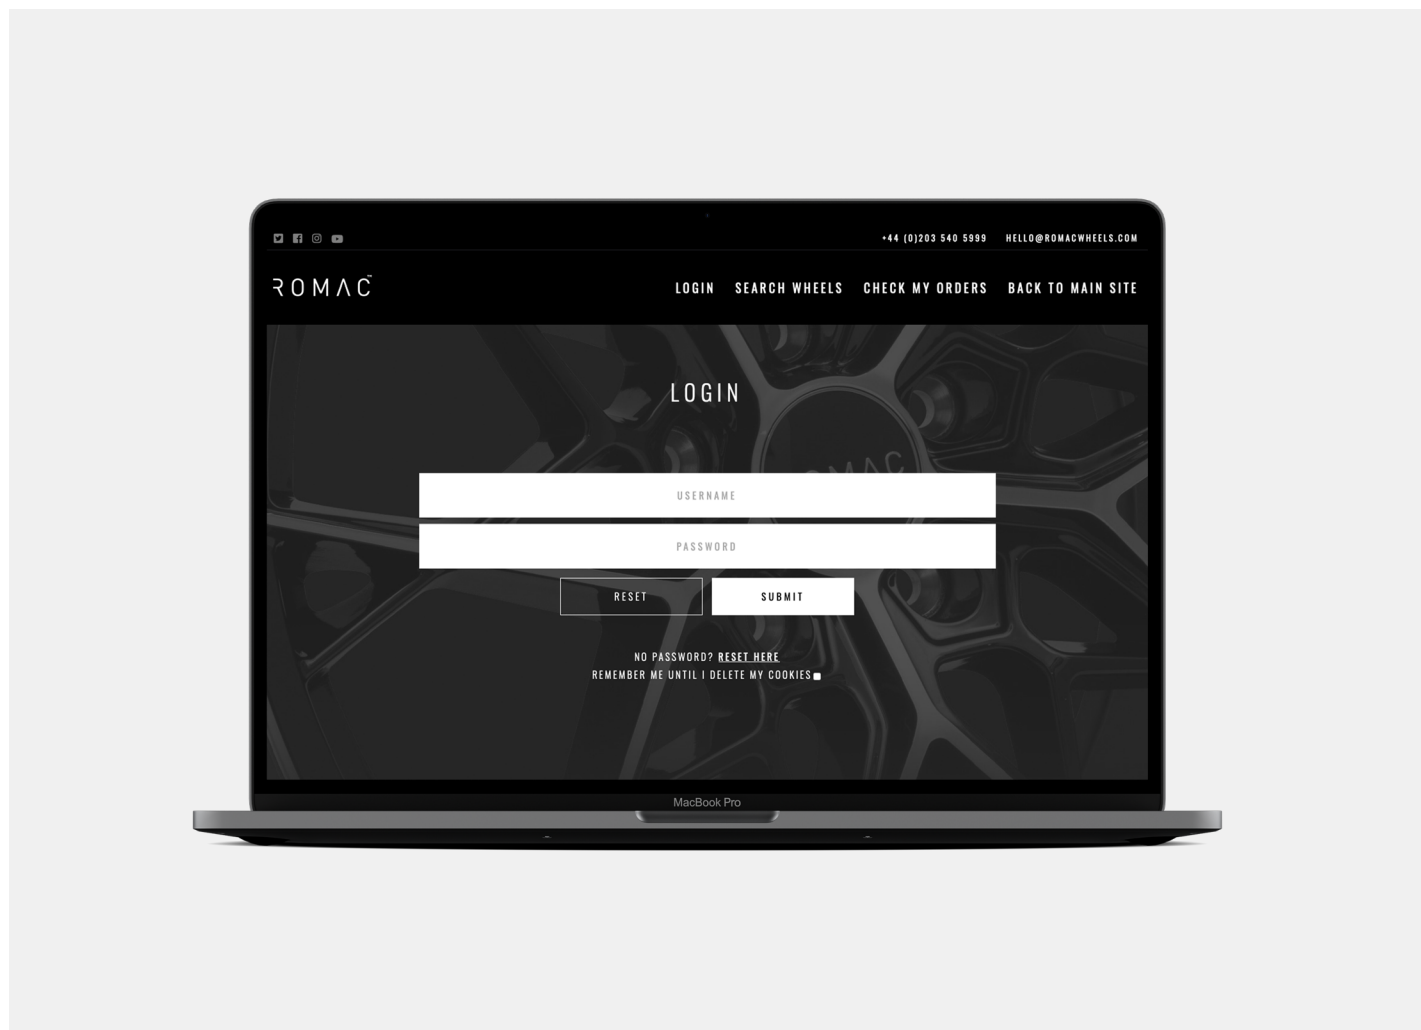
+44 (0)203 540 5999 HELLO@ROMACWHEELS.COM

ROMAC™

LOGIN SEARCH WHEELS CHECK MY ORDERS BACK TO MAIN SITE

LOGIN

USERNAME

PASSWORD

RESET SUBMIT

NO PASSWORD? RESET HERE

REMEMBER ME UNTIL I DELETE MY COOKIES

MacBook Pro